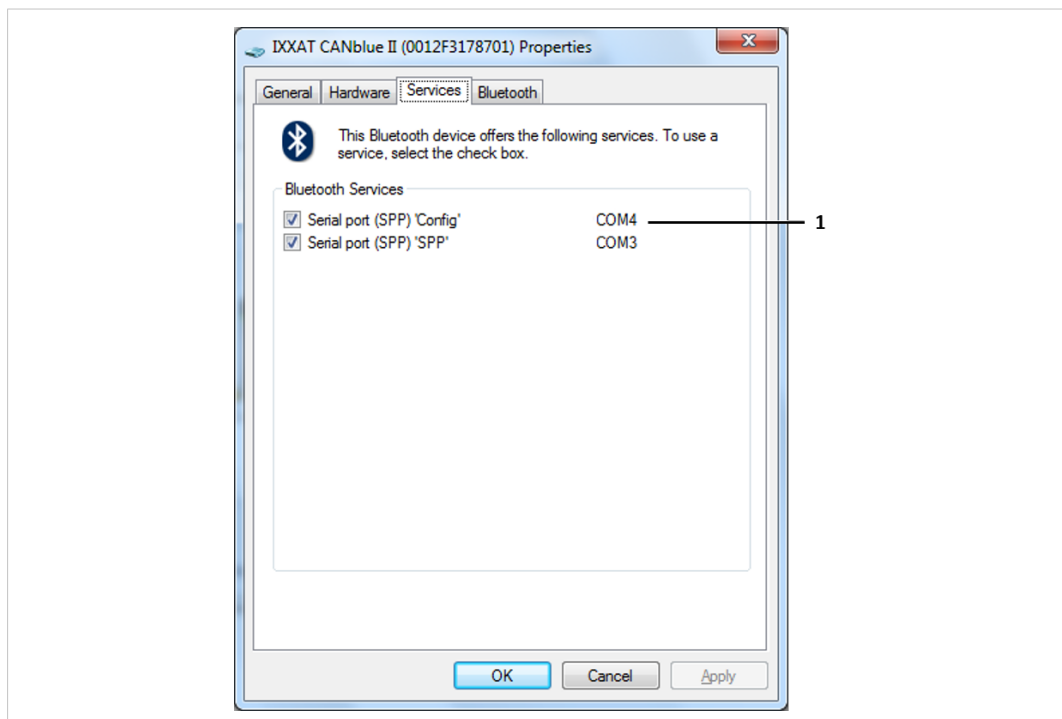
IXXAT CANblue II (0012F3178701) Properties

General | Hardware | Services | Bluetooth

This Bluetooth device offers the following services. To use a service, select the check box.

Bluetooth Services

Serial port (SPP) 'Config' COM4

Serial port (SPP) 'SPP' COM3

1

OK | Cancel | Apply